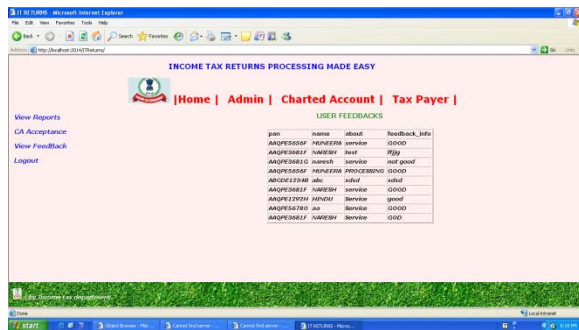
IT RETURNS - Microsoft Internet Explorer

File Edit View Favorites Tools Help

Back Search Favorites

Address http://localhost:2014/ITReturns/

Go Links

INCOME TAX RETURNS PROCESSING MADE EASY

|Home | Admin | Charted Account | Tax Payer |

USER FEEDBACKS

View Reports

CA Acceptance

View FeedBack

Logout

| pan | name | about | feedback_info |
|---|---|---|---|
| AAQPE5656F | MUNEERA | service | GOOD |
| AAQPE3681F | NARESH | test | ffjjg |
| AAQPE3681G | naresh | service | not good |
| AAQPE5656F | MUNEERA | PROCESSING | GOOD |
| ABCDE1234B | abc | sdsd | sdsd |
| AAQPE3681F | NARESH | service | GOOD |
| AAQPE1292H | HINDU | Service | good |
| AAQPE5678O | aa | Service | GOOD |
| AAQPE3681F | NARESH | Service | GOD |

By Income tax department

Done

Local intranet

start

Object Browser - Mic...

Cannot find server -...

Cannot find server -...

IT RETURNS - Micros...